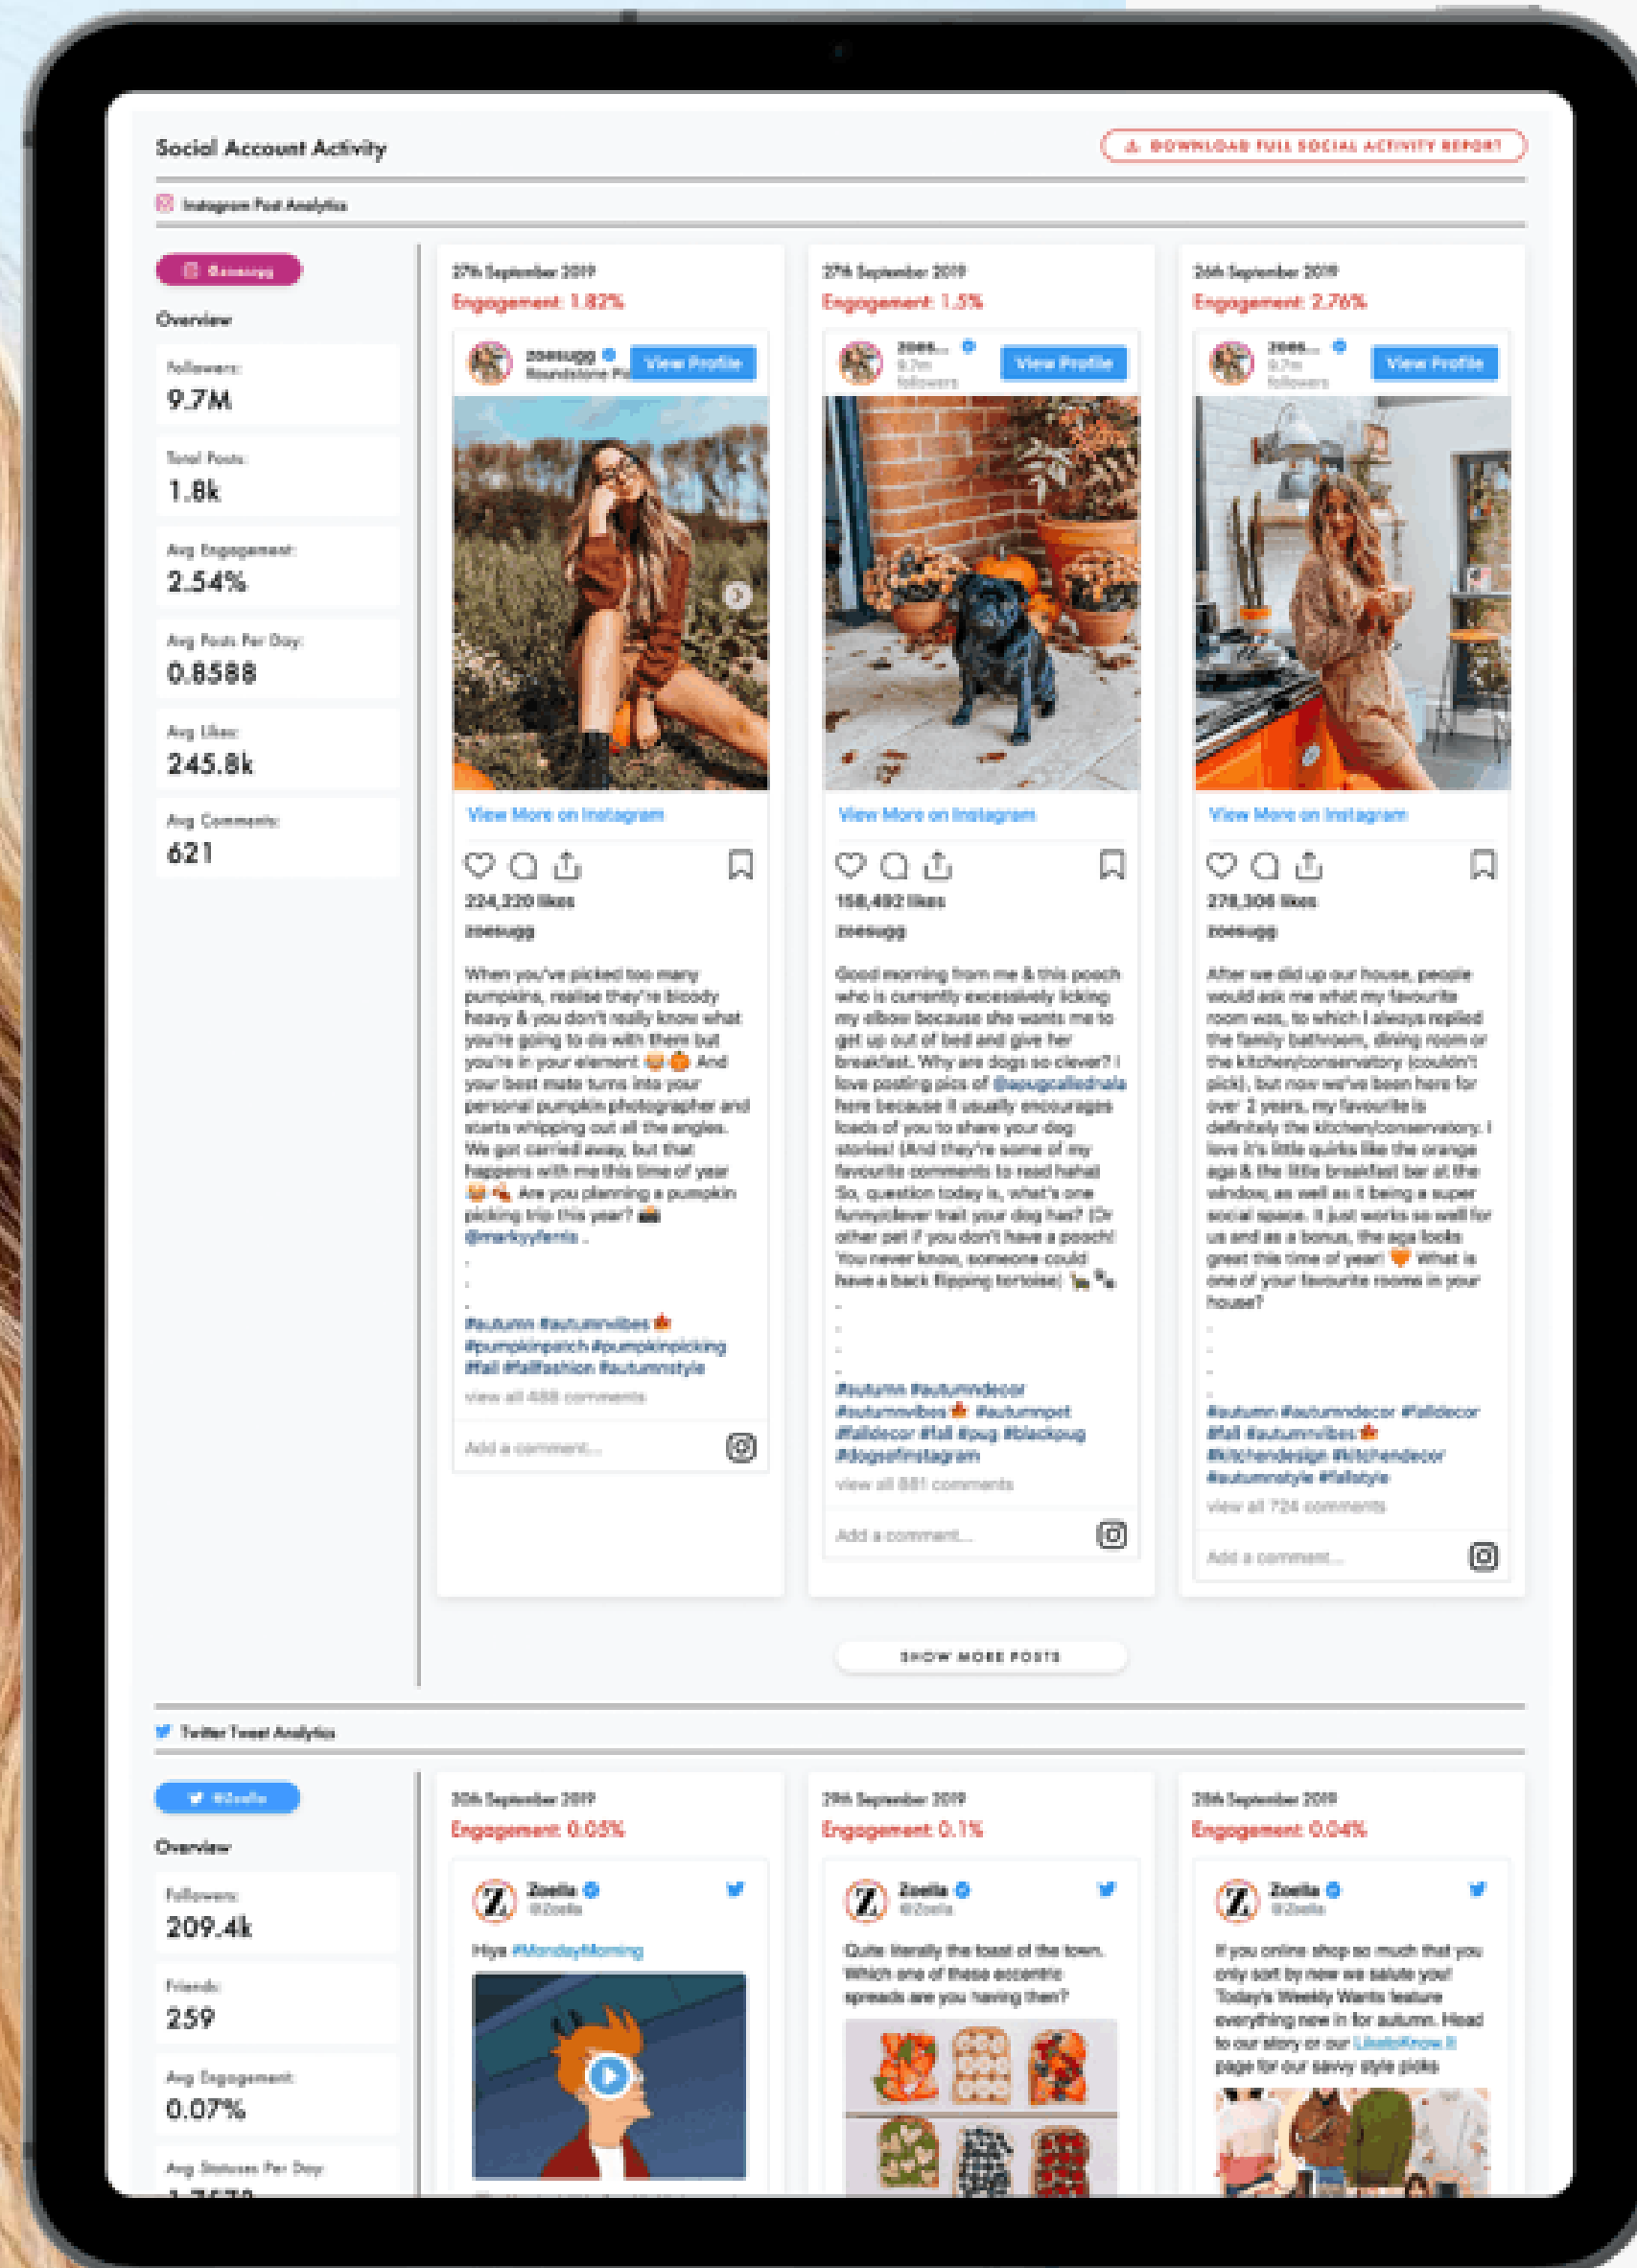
Social Account Activity

DOWNLOAD FULL SOCIAL ACTIVITY REPORT

Instagram Post Analytics

@zoesugg

Overview

Followers:
9.7M

Total Posts:
1.8k

Avg Engagement:
2.54%

Avg Posts Per Day:
0.8588

Avg Likes:
245.8k

Avg Comments:
621

27th September 2019
Engagement: 1.82%

zoesugg
Roundstone Pu...
View Profile

View More on Instagram

224,220 likes
zoesugg

When you've picked too many pumpkins, realise they're bloody heavy & you don't really know what you're going to do with them but you're in your element 🎃🧡 And your best mate turns into your personal pumpkin photographer and starts whipping out all the angles. We got carried away, but that happens with me this time of year 🎃🍂 Are you planning a pumpkin picking trip this year? 📸 @markyyferris .
.
.
.
#autumn #autumnvibes 🍁 #pumpkinpatch #pumpkinpicking #fall #fallfashion #autumnstyle
view all 488 comments

Add a comment...

27th September 2019
Engagement: 1.5%

zoes...
9.7m followers
View Profile

View More on Instagram

158,492 likes
zoesugg

Good morning from me & this pooch who is currently excessively licking my elbow because she wants me to get up out of bed and give her breakfast. Why are dogs so clever? I love posting pics of @apugcallednala here because it usually encourages loads of you to share your dog stories! (And they're some of my favourite comments to read haha) So, question today is, what's one funny/clever trait your dog has? (Or other pet if you don't have a pooch! You never know, someone could have a back flipping tortoise) 🐢🐾
.
.
.
.
#autumn #autumndecor #autumnvibes 🍁 #autumnpet #falldecor #fall #pug #blackpug #dogsofinstagram
view all 881 comments

Add a comment...

26th September 2019
Engagement: 2.76%

zoes...
9.7m followers
View Profile

View More on Instagram

278,306 likes
zoesugg

After we did up our house, people would ask me what my favourite room was, to which I always replied the family bathroom, dining room or the kitchen/conservatory (couldn't pick), but now we've been here for over 2 years, my favourite is definitely the kitchen/conservatory. I love it's little quirks like the orange aga & the little breakfast bar at the window, as well as it being a super social space. It just works so well for us and as a bonus, the aga looks great this time of year! 🧡 What is one of your favourite rooms in your house?
.
.
.
.
#autumn #autumndecor #falldecor #fall #autumnvibes 🍁 #kitchendesign #kitchendecor #autumnstyle #fallstyle
view all 724 comments

Add a comment...

SHOW MORE POSTS

Twitter Tweet Analytics

@Zoella

Overview

Followers:
209.4k

Friends:
259

Avg Engagement:
0.07%

Avg Statuses Per Day:
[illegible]

30th September 2019
Engagement: 0.05%

Zoella
@Zoella

Hiya #MondayMorning

29th September 2019
Engagement: 0.1%

Zoella
@Zoella

Quite literally the toast of the town. Which one of these eccentric spreads are you having then?

28th September 2019
Engagement: 0.04%

Zoella
@Zoella

If you online shop so much that you only sort by new we salute you! Today's Weekly Wants feature everything new in for autumn. Head to our story or our LiketoKnow.it page for our savvy style picks